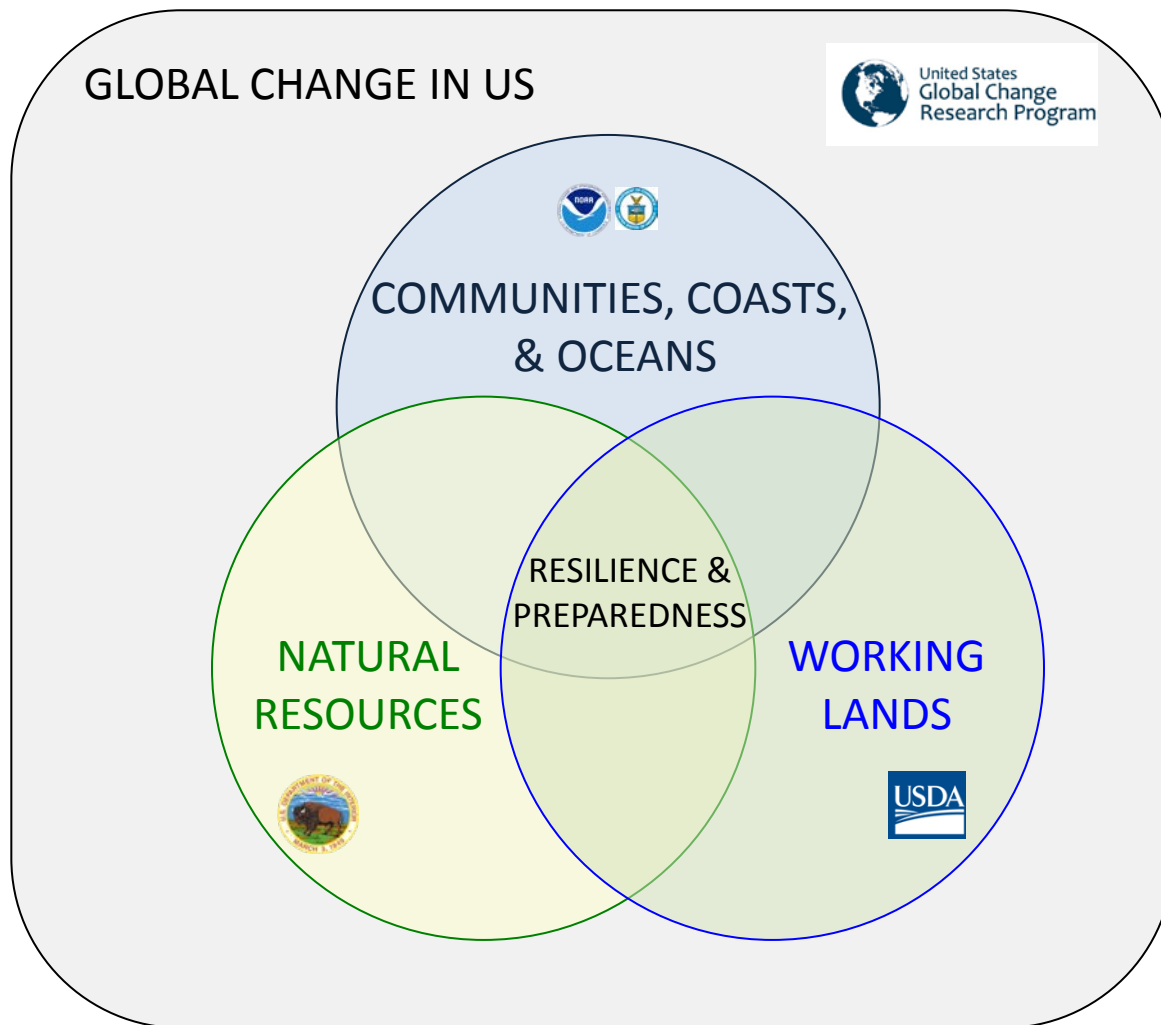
GLOBAL CHANGE IN US

United States
Global Change
Research Program

NOAA

COMMUNITIES, COASTS, & OCEANS

RESILIENCE & PREPAREDNESS

NATURAL RESOURCES

WORKING LANDS

U.S. DEPARTMENT OF THE INTERIOR
MARCH 3, 1849

USDA